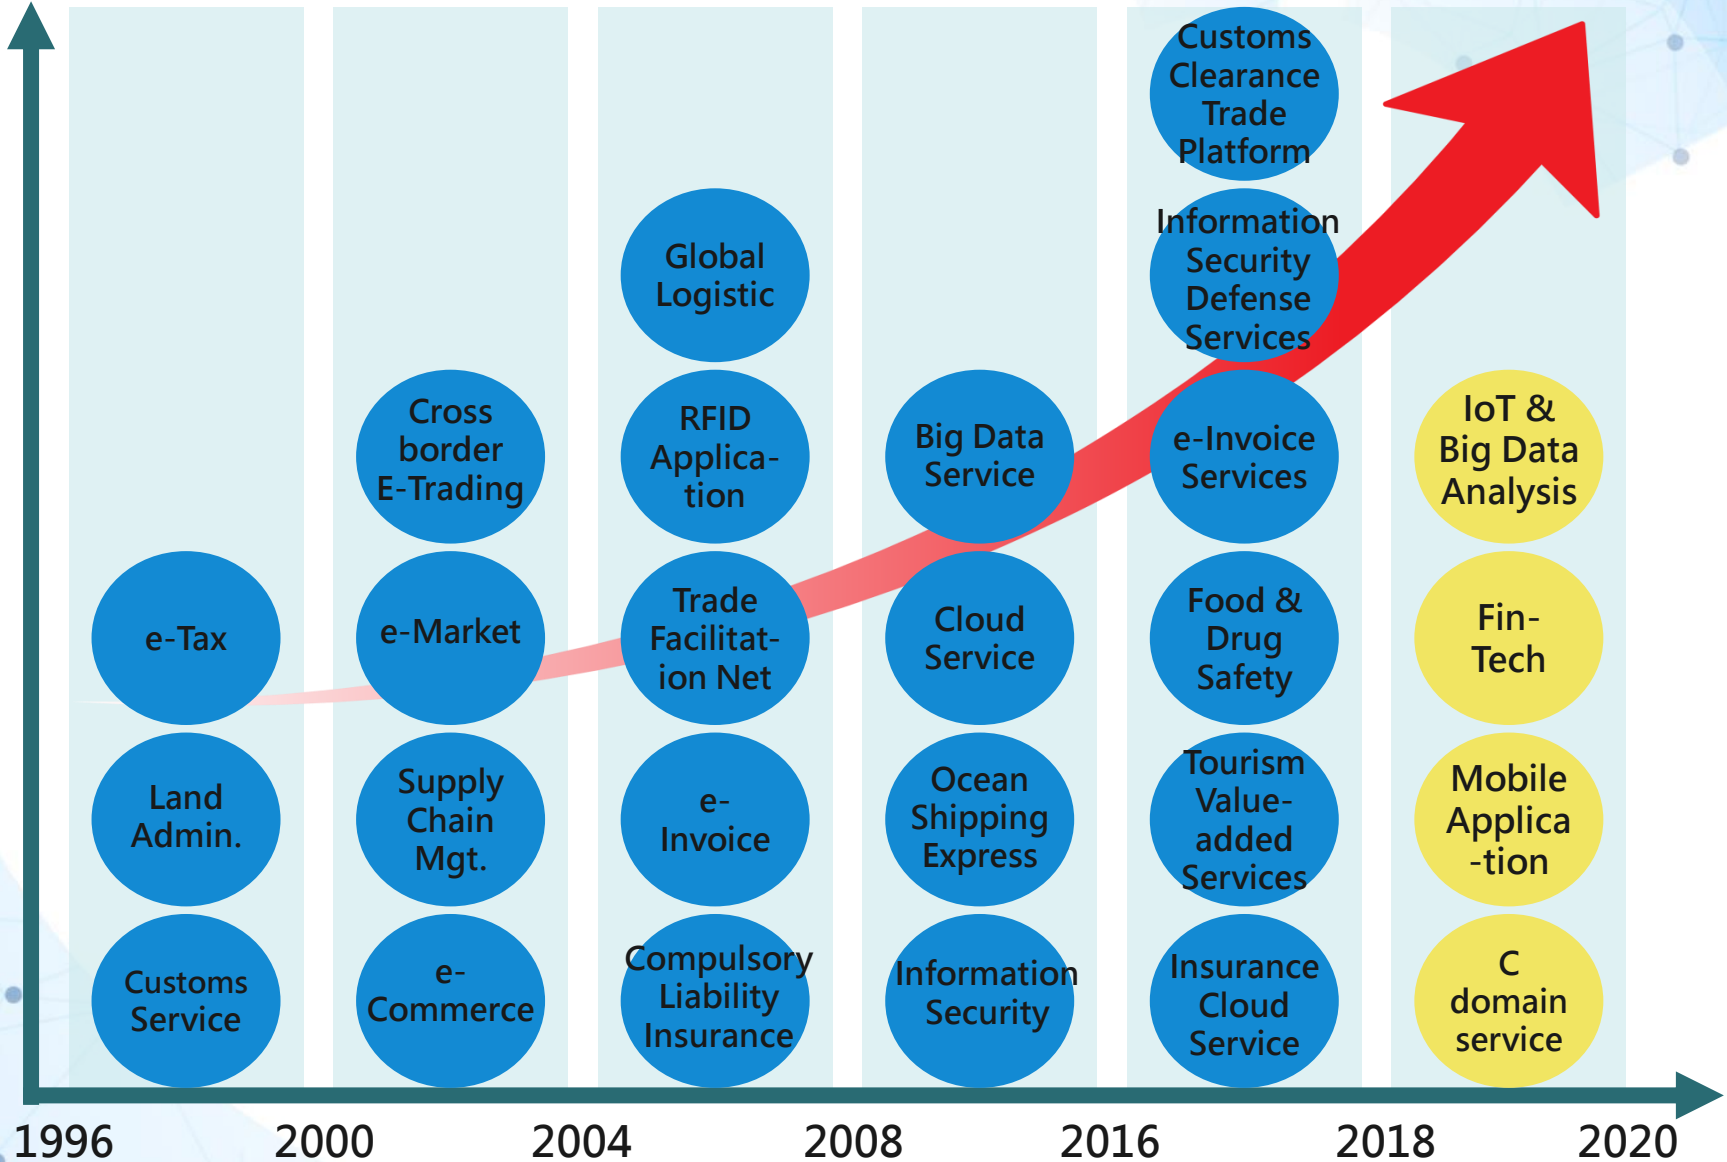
e-Tax

Land Admin.

Customs Service

Cross border E-Trading

e-Market

Supply Chain Mgt.

e-Commerce

Global Logistic

RFID Applica-tion

Trade Facilitat-ion Net

e-Invoice

Compulsory Liability Insurance

Big Data Service

Cloud Service

Ocean Shipping Express

Information Security

Customs Clearance Trade Platform

Information Security Defense Services

e-Invoice Services

Food & Drug Safety

Tourism Value-added Services

Insurance Cloud Service

IoT & Big Data Analysis

Fin-Tech

Mobile Applica -tion

C domain service

1996 2000 2004 2008 2016 2018 2020